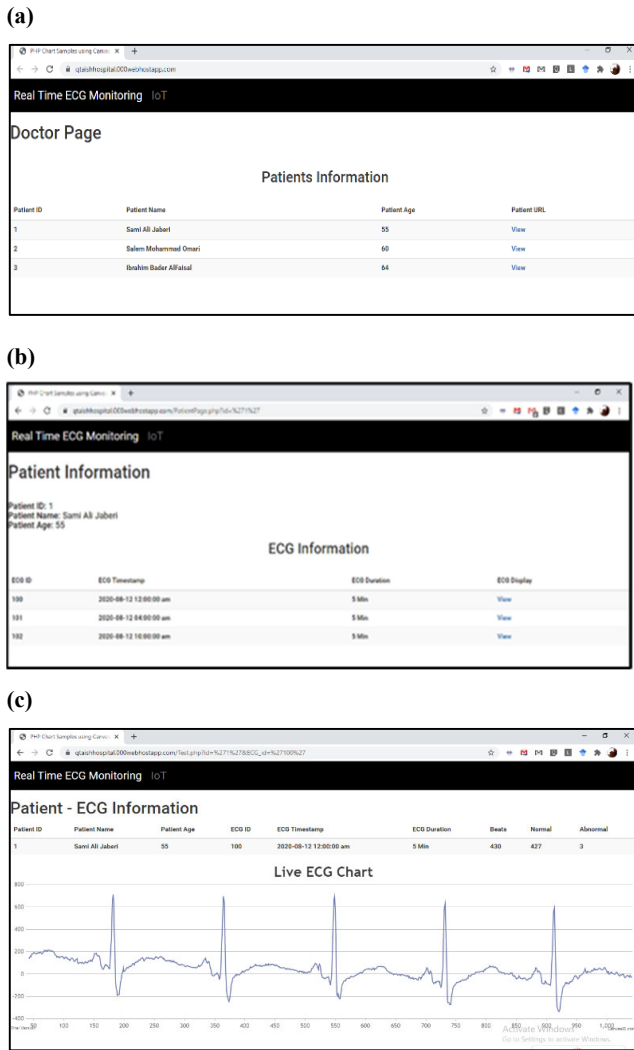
(a)

PHP Chart Samples using Canvas ×

qtaishhospital.000webhostapp.com

Real Time ECG Monitoring IoT

Doctor Page

Patients Information

| Patient ID | Patient Name | Patient Age | Patient URL |
|---|---|---|---|
| 1 | Sami Ali Jaberi | 55 | View |
| 2 | Salem Mohammad Omari | 60 | View |
| 3 | Ibrahim Bader AlFaisal | 64 | View |

(b)

PHP Chart Samples using Canvas ×

qtaishhospital.000webhostapp.com/PatientPage.php?id=%271%27

Real Time ECG Monitoring IoT

Patient Information

Patient ID: 1
Patient Name: Sami Ali Jaberi
Patient Age: 55

ECG Information

| ECG ID | ECG Timestamp | ECG Duration | ECG Display |
|---|---|---|---|
| 100 | 2020-08-12 12:00:00 am | 5 Min | View |
| 101 | 2020-08-12 04:00:00 am | 5 Min | View |
| 102 | 2020-08-12 10:00:00 am | 5 Min | View |

(c)

PHP Chart Samples using Canvas ×

qtaishhospital.000webhostapp.com/Test.php?id=%271%27&ECG_id=%27100%27

Real Time ECG Monitoring IoT

Patient - ECG Information

| Patient ID | Patient Name | Patient Age | ECG ID | ECG Timestamp | ECG Duration | Beats | Normal | Abnormal |
|---|---|---|---|---|---|---|---|---|
| 1 | Sami Ali Jaberi | 55 | 100 | 2020-08-12 12:00:00 am | 5 Min | 430 | 427 | 3 |

Live ECG Chart

800
600
400
200
0
-200
-400

50 100 150 200 250 300 350 400 450 500 550 600 650 700 750 800 850 900 950 1,000

Activate Windows
Go to Settings to activate Windows.